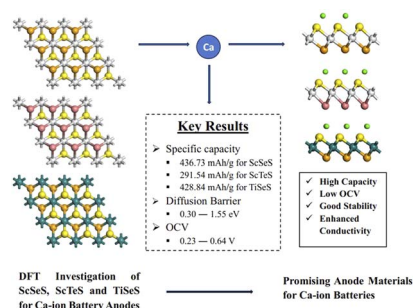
Ca

Key Results

Specific capacity

436.73 mAh/g for ScSeS

291.54 mAh/g for ScTeS

428.84 mAh/g for TiSeS

Diffusion Barrier

0.30 — 1.55 eV

OCV

0.23 — 0.64 V

High Capacity

Low OCV

Good Stability

Enhanced Conductivity

DFT Investigation of ScSeS, ScTeS and TiSeS for Ca-ion Battery Anodes

Promising Anode Materials for Ca-ion Batteries